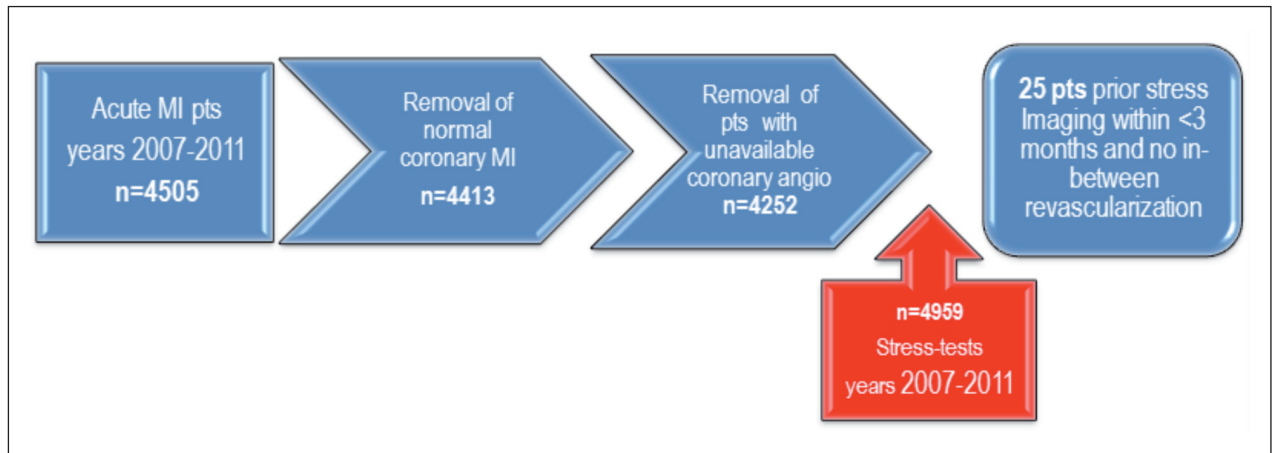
Acute MI pts years 2007-2011
n=4505

Removal of normal coronary MI
n=4413

Removal of pts with unavailable coronary angio
n=4252

25 pts prior stress Imaging within <3 months and no in-between revascularization

n=4959
Stress-tests
years 2007-2011